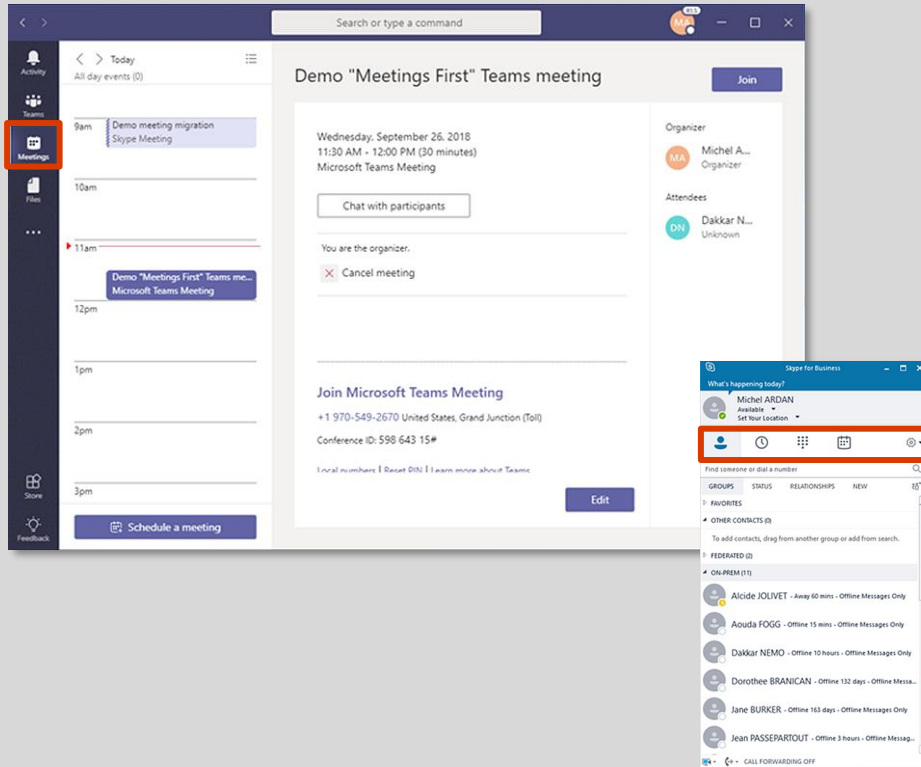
Search or type a command

MA

Activity
Teams
Meetings
Files
...
Store
Feedback

Today
All day events (0)

9am
Demo meeting migration
Skype Meeting

10am

11am
Demo "Meetings First" Teams me...
Microsoft Teams Meeting

12pm

1pm

2pm

3pm

Schedule a meeting

Demo "Meetings First" Teams meeting

Join

Wednesday, September 26, 2018
11:30 AM - 12:00 PM (30 minutes)
Microsoft Teams Meeting

Chat with participants

You are the organizer.

Cancel meeting

Join Microsoft Teams Meeting

+1 970-549-2670 United States, Grand Junction (Toll)

Conference ID: 598 643 15#

Local numbers | Reset PIN | Learn more about Teams

Edit

Organizer
MA Michel A...
Organizer

Attendees
DN Dakkar N...
Unknown

Skype for Business
What's happening today?
Michel ARDAN
Available
Set Your Location

Find someone or dial a number

GROUPS STATUS RELATIONSHIPS NEW

FAVORITES
OTHER CONTACTS (0)
To add contacts, drag from another group or add from search.
FEDERATED (2)
ON-PREM (11)
Alcide JOLIVET - Away 60 mins - Offline Messages Only
Aouda FOGG - Offline 15 mins - Offline Messages Only
Dakkar NEMO - Offline 10 hours - Offline Messages Only
Dorothee BRANICAN - Offline 132 days - Offline Messa...
Jane BURKER - Offline 163 days - Offline Messages Only
Jean PASSEPARTOUT - Offline 3 hours - Offline Messag...
CALL FORWARDING OFF